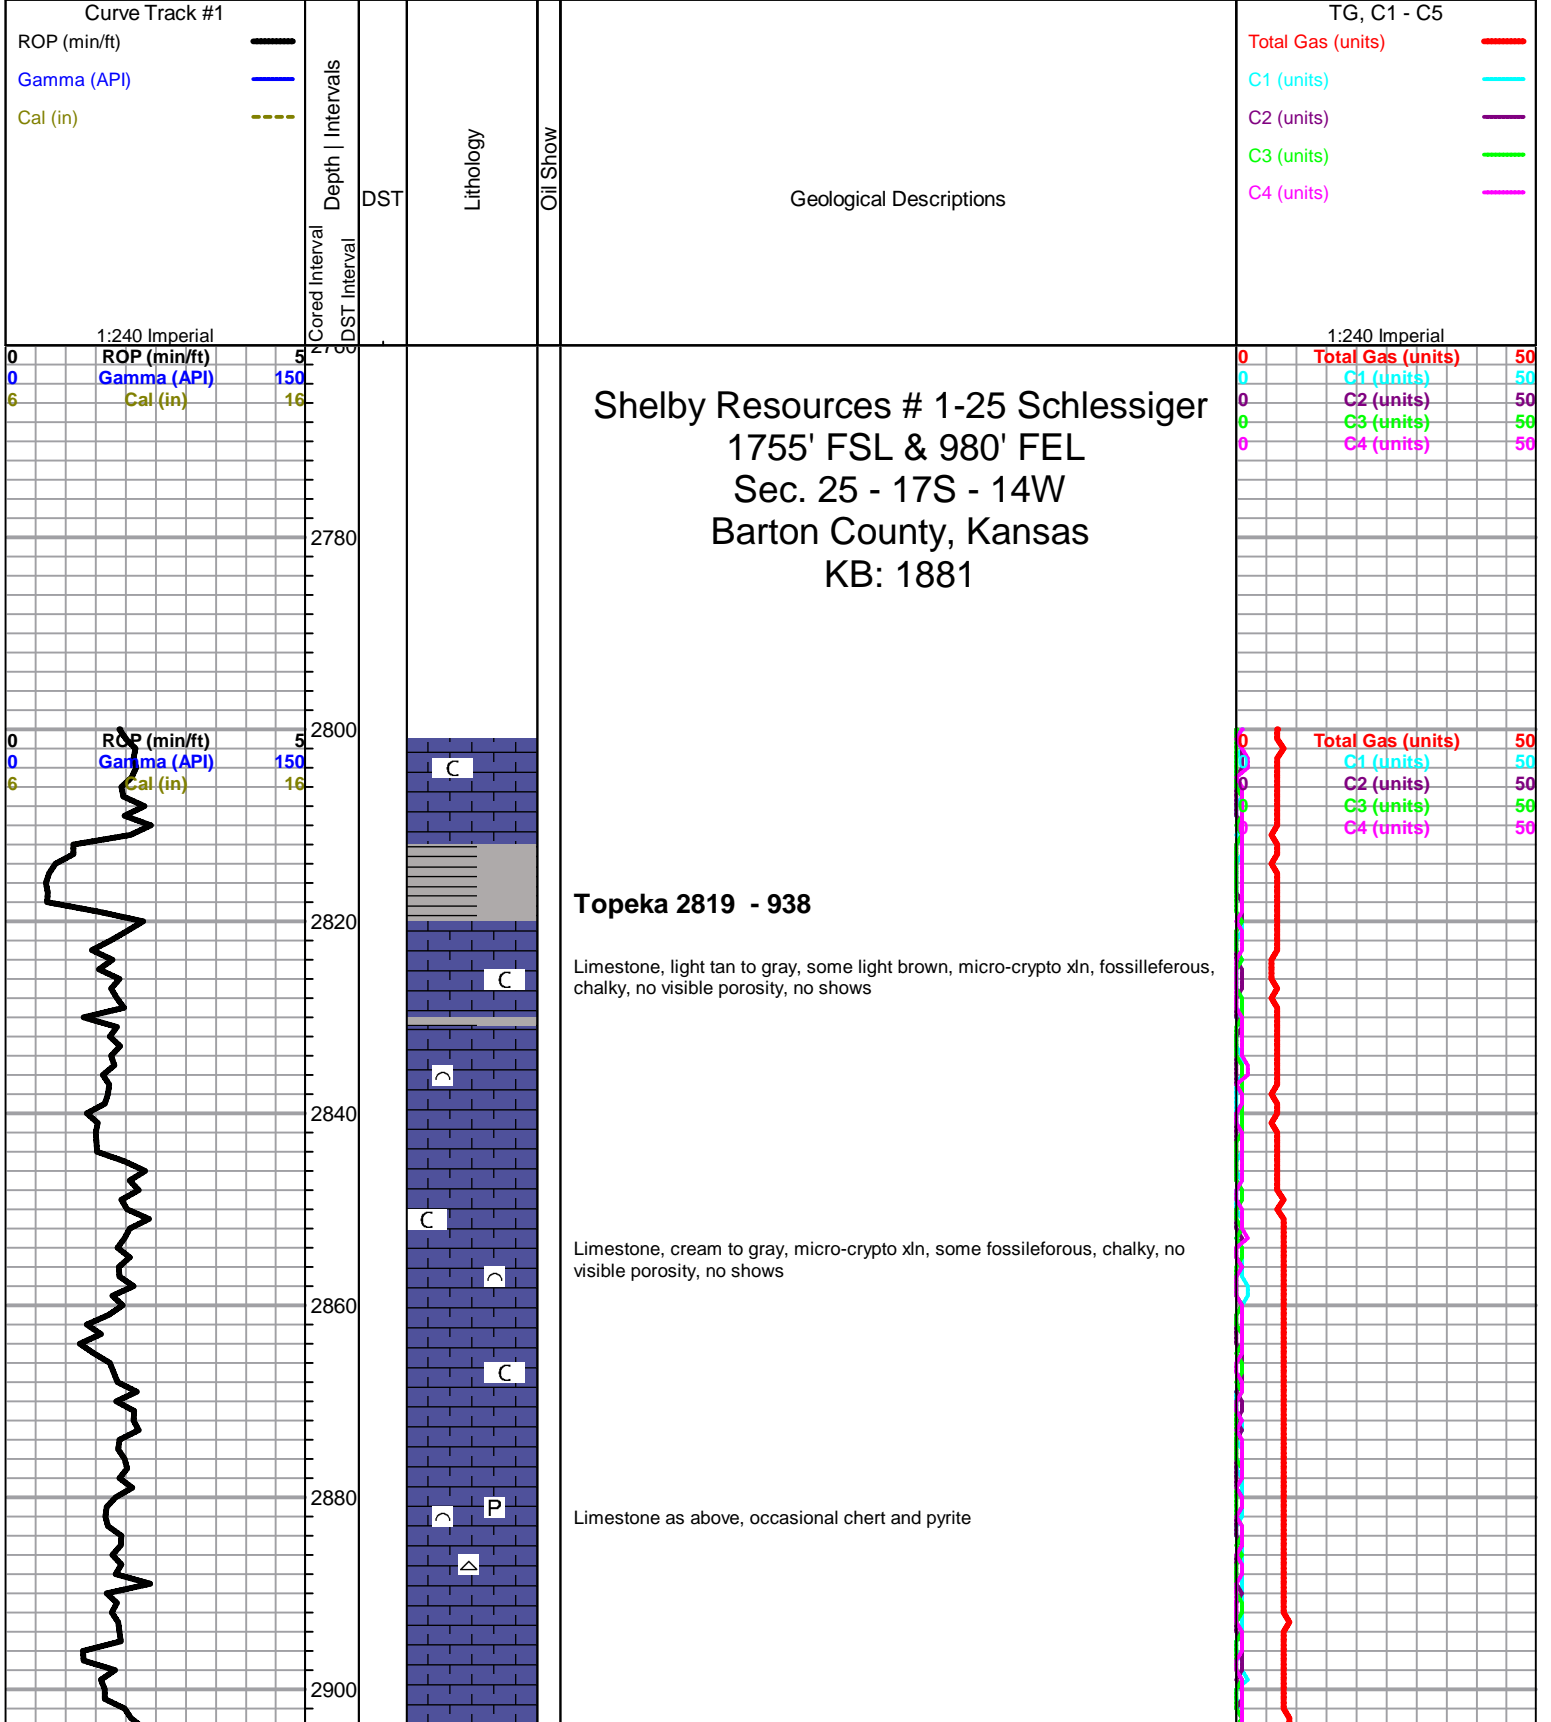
Curve Track #1
ROP (min/ft)
Gamma (API)
Cal (in)

Depth | Intervals
Cored Interval
DST Interval
DST
Lithology
Oil Show
Geological Descriptions

TG, C1 - C5
Total Gas (units)
C1 (units)
C2 (units)
C3 (units)
C4 (units)

1:240 Imperial
1:240 Imperial

0 ROP (min/ft) 5
0 Gamma (API) 150
6 Cal (in) 16

0 Total Gas (units) 50
0 C1 (units) 50
0 C2 (units) 50
0 C3 (units) 50
0 C4 (units) 50

Shelby Resources # 1-25 Schlessiger
1755' FSL & 980' FEL
Sec. 25 - 17S - 14W
Barton County, Kansas
KB: 1881

2780

2800

0 ROP (min/ft) 5
0 Gamma (API) 150
6 Cal (in) 16

0 Total Gas (units) 50
0 C1 (units) 50
0 C2 (units) 50
0 C3 (units) 50
0 C4 (units) 50

C

Topeka 2819 - 938

2820

C

Limestone, light tan to gray, some light brown, micro-crypto xln, fossilleferous, chalky, no visible porosity, no shows

2840

C

Limestone, cream to gray, micro-crypto xln, some fossileforous, chalky, no visible porosity, no shows

2860

C

2880

P

Limestone as above, occasional chert and pyrite

2900